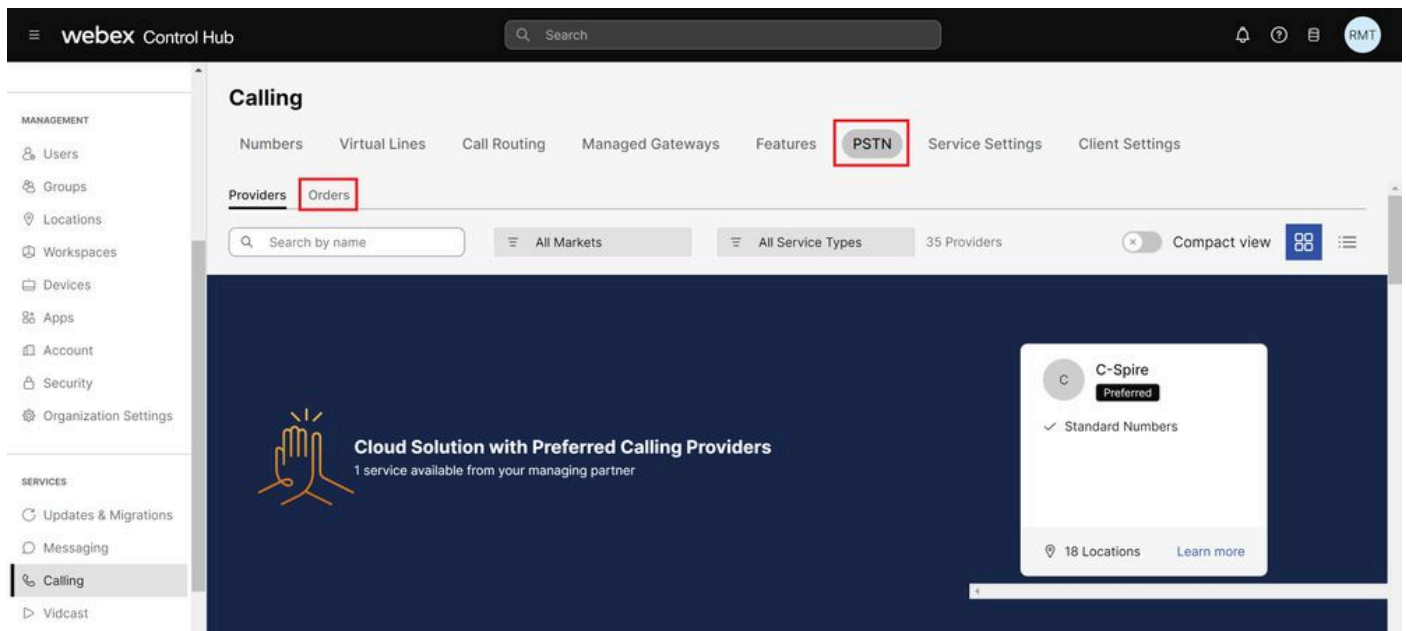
webex Control Hub

Search

RMT

MANAGEMENT

Users

Groups

Locations

Workspaces

Devices

Apps

Account

Security

Organization Settings

SERVICES

Updates & Migrations

Messaging

Calling

Vidcast

Calling

Numbers Virtual Lines Call Routing Managed Gateways Features PSTN Service Settings Client Settings

Providers Orders

Search by name

All Markets

All Service Types

35 Providers

Compact view

Cloud Solution with Preferred Calling Providers

1 service available from your managing partner

C

C-Spire

Preferred

Standard Numbers

18 Locations

Learn more